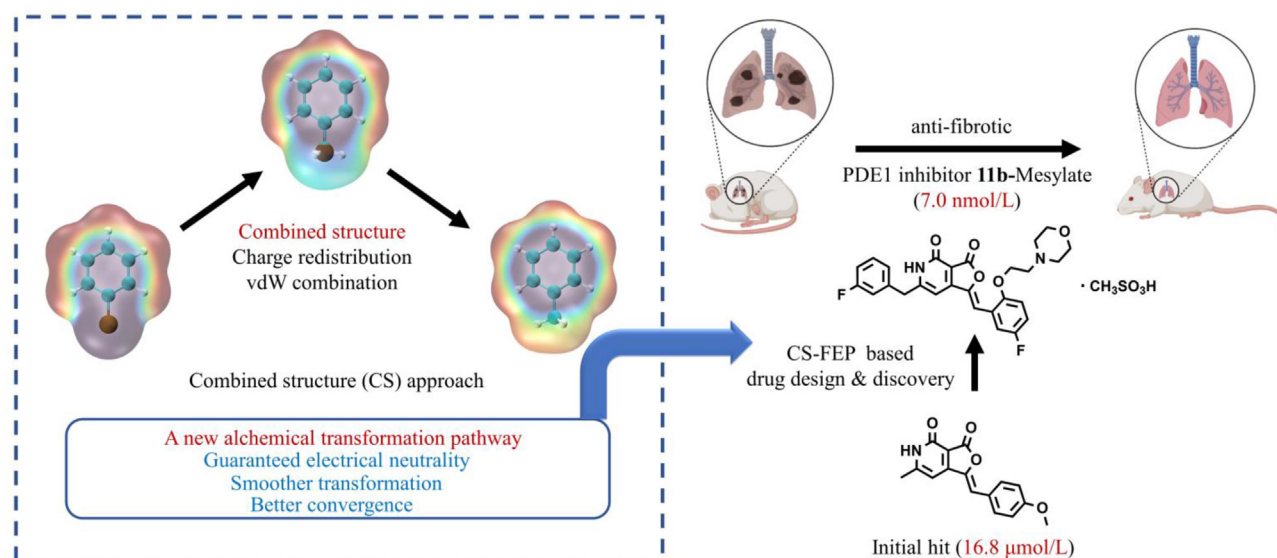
Combined structure
Charge redistribution
vdW combination

Combined structure (CS) approach

A new alchemical transformation pathway
Guaranteed electrical neutrality
Smoother transformation
Better convergence

anti-fibrotic

PDE1 inhibitor **11b**-Mesylate
(7.0 nmol/L)

O
HN
O
O
N
O
F
· $CH_3SO_3H$
O
F

CS-FEP based
drug design & discovery

O
HN
O
O
O

Initial hit (16.8 μmol/L)